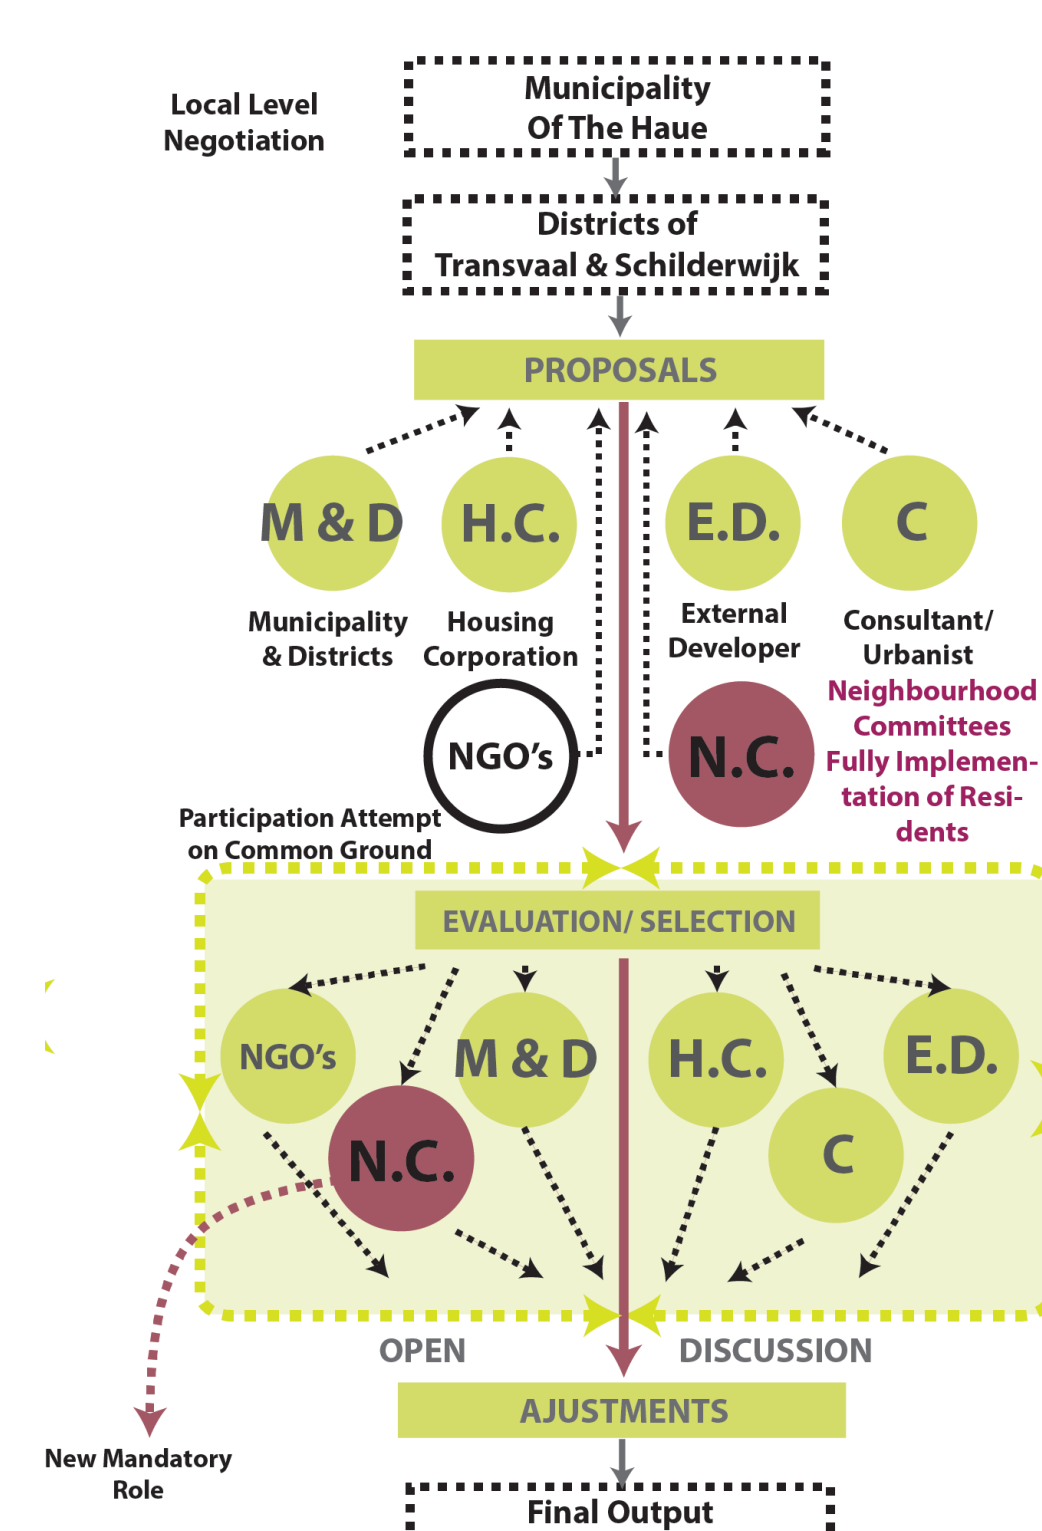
Local Level Negotiation

Municipality Of The Haue

Districts of Transvaal & Schilderwijk

PROPOSALS

M & D
Municipality & Districts

H.C.
Housing Corporation

E.D.
External Developer

C
Consultant/ Urbanist

NGO's

N.C.

Neighbourhood Committees Fully Implementation of Residents

Participation Attempt on Common Ground

EVALUATION/ SELECTION

NGO's

M & D

H.C.

E.D.

N.C.

C

OPEN

DISCUSSION

AJUSTMENTS

New Mandatory Role

Final Output